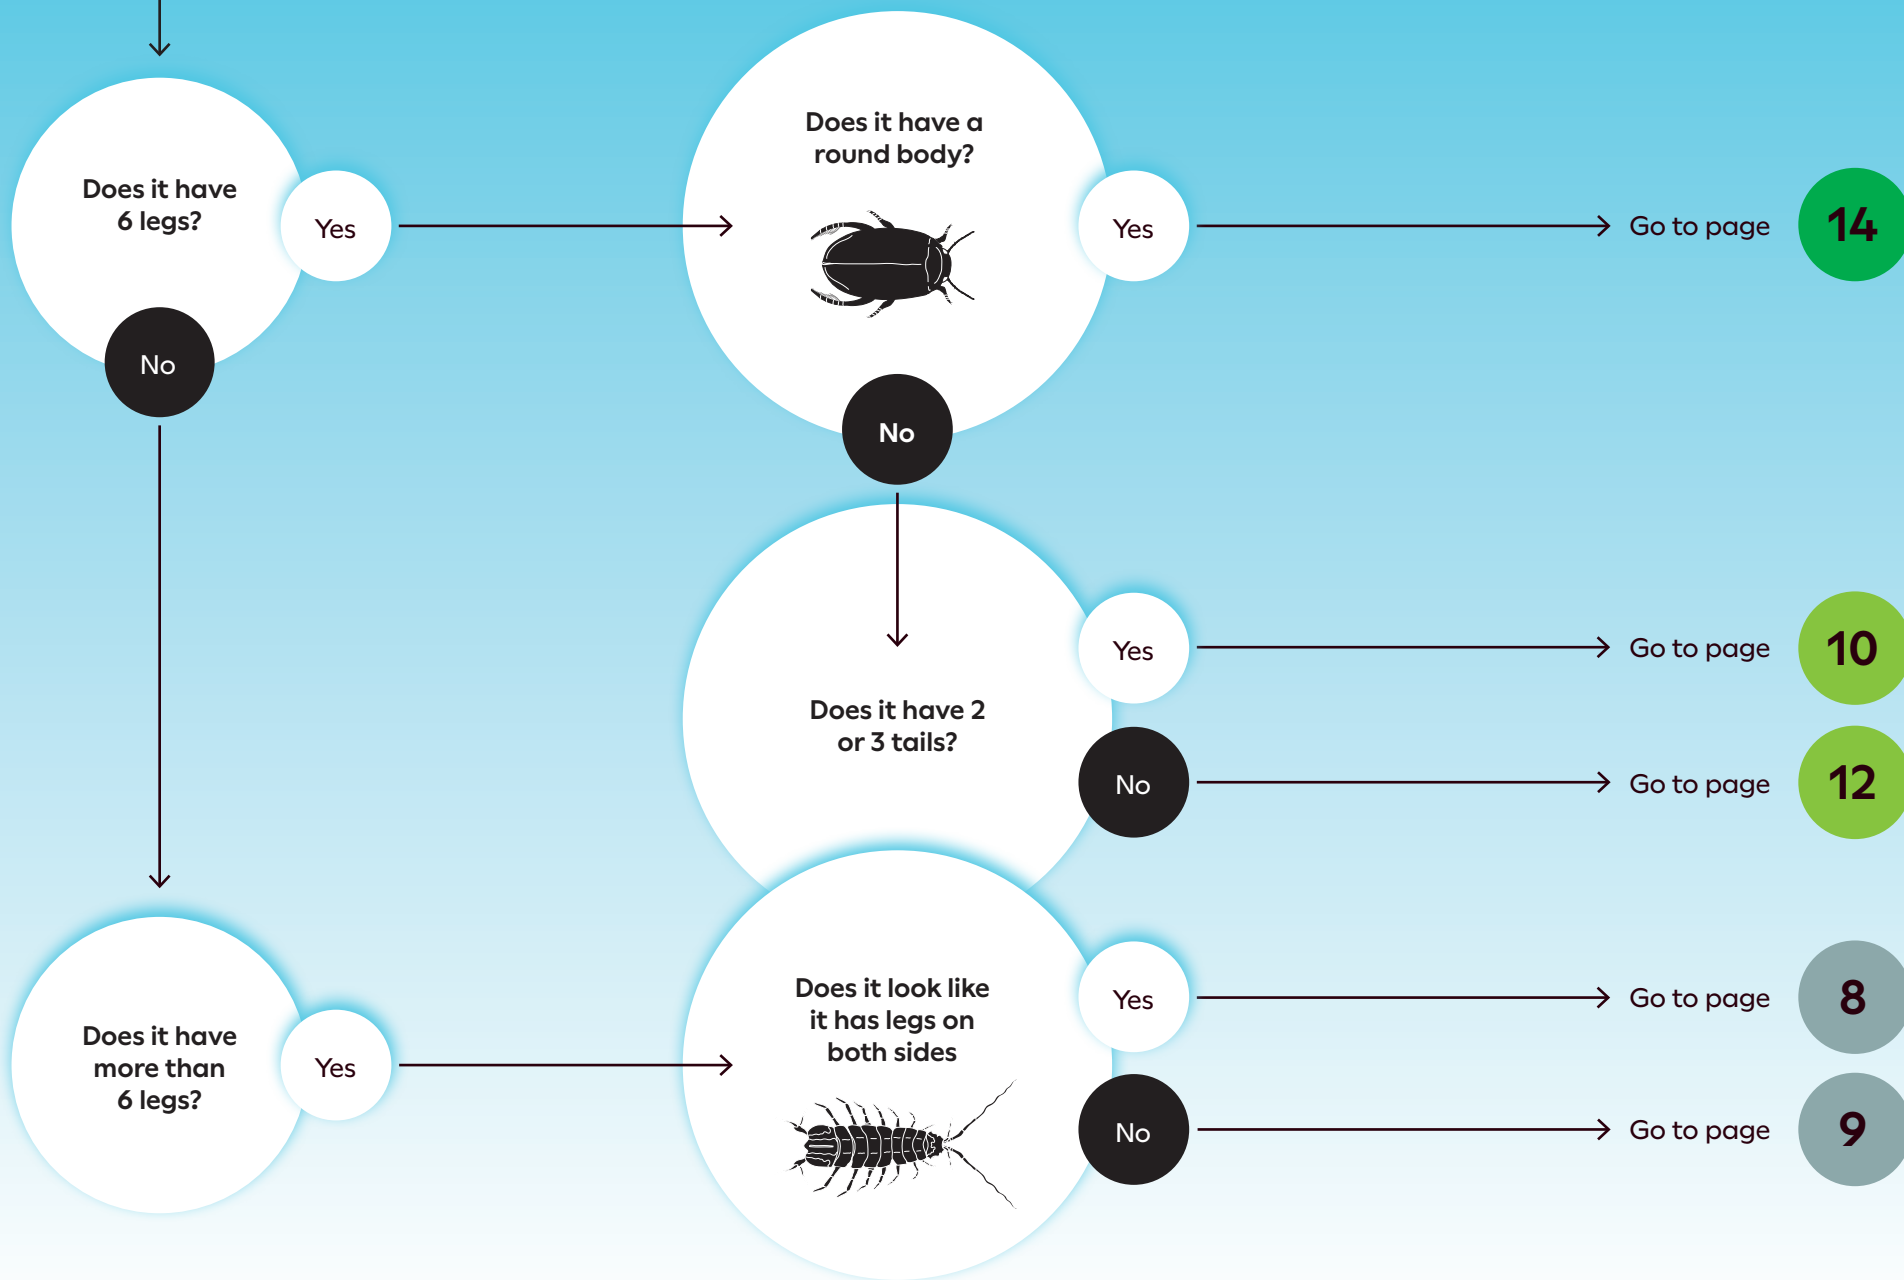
Does it have 6 legs?

Yes

No

Does it have a round body?

Yes

Go to page 14

No

Does it have 2 or 3 tails?

Yes

Go to page 10

No

Go to page 12

Does it have more than 6 legs?

Yes

Does it look like it has legs on both sides

Yes

Go to page 8

No

Go to page 9